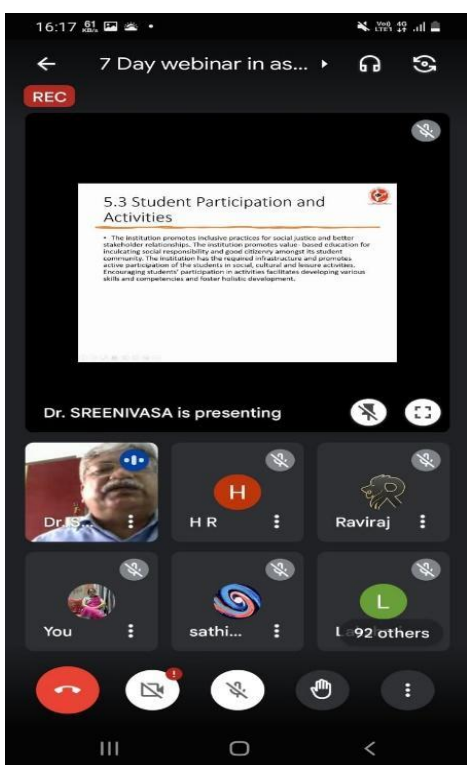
16:17

7 Day webinar in as...

REC

5.3 Student Participation and Activities

• The institution promotes inclusive practices for social justice and better stakeholder relationships. The institution promotes value- based education for inculcating social responsibility and good citizenry amongst its student community. The institution has the required infrastructure and promotes active participation of the students in social, cultural and leisure activities. Encouraging students' participation in activities facilitates developing various skills and competencies and foster holistic development.

Dr. SREENIVASA is presenting

Dr.S...

H

H R

Raviraj

You

sathi...

L

92 others